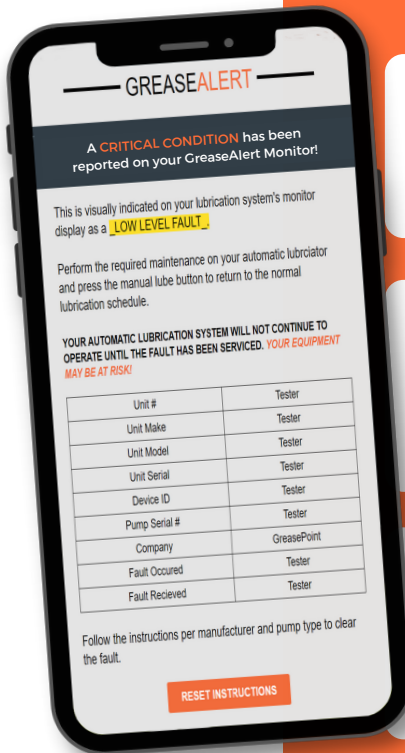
GREASEALERT

A CRITICAL CONDITION has been reported on your GreaseAlert Monitor!

This is visually indicated on your lubrication system's monitor display as a _LOW LEVEL FAULT_.

Perform the required maintenance on your automatic lubrciator and press the manual lube button to return to the normal lubrication schedule.

YOUR AUTOMATIC LUBRICATION SYSTEM WILL NOT CONTINUE TO OPERATE UNTIL THE FAULT HAS BEEN SERVICED. YOUR EQUIPMENT MAY BE AT RISK!

| | |
|---|---|
| Unit # | Tester |
| Unit Make | Tester |
| Unit Model | Tester |
| Unit Serial | Tester |
| Device ID | Tester |
| Pump Serial # | Tester |
| Company | GreasePoint |
| Fault Occured | Tester |
| Fault Recieved | Tester |

Follow the instructions per manufacturer and pump type to clear the fault.

RESET INSTRUCTIONS